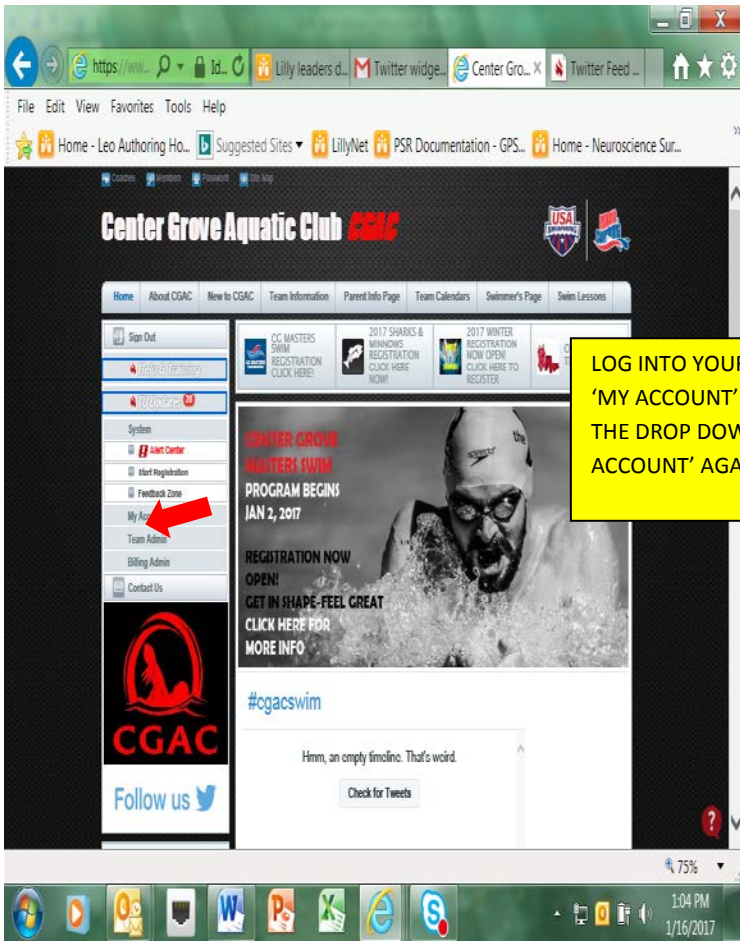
https://ww... Id... Lilly leaders d... Twitter widge... Center Gro... Twitter Feed ...

File Edit View Favorites Tools Help

Home - Leo Authoring Ho... Suggested Sites ▾ LillyNet PSR Documentation - GPS... Home - Neuroscience Sur...

Coaches Members Password Site Map

Center Grove Aquatic Club CGAC

Home About CGAC New to CGAC Team Information Parent Info Page Team Calendars Swimmer's Page Swim Lessons

Sign Out

Tech & Training

TU Updates 28

System

Alert Center

Start Registration

Feedback Zone

My Ac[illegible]

Team Admin

Billing Admin

Contact Us

CGAC

Follow us

CG MASTERS SWIM REGISTRATION CLICK HERE!

2017 SHARKS & MINNOWS REGISTRATION CLICK HERE NOW!

2017 WINTER REGISTRATION NOW OPEN! CLICK HERE TO REGISTER

LOG INTO YOU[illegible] 'MY ACCOUNT' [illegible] THE DROP DOW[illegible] ACCOUNT' AGA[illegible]

CENTER GROVE MASTERS SWIM PROGRAM BEGINS JAN 2, 2017

REGISTRATION NOW OPEN! GET IN SHAPE-FEEL GREAT CLICK HERE FOR MORE INFO

#cgacswim

Hmm, an empty timeline. That's weird.

Check for Tweets

75%

1:04 PM 1/16/2017